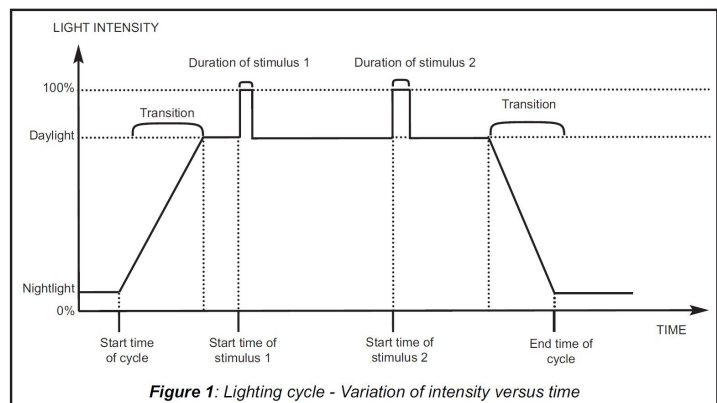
LIGHT INTENSITY

Duration of stimulus 1

Duration of stimulus 2

100%

Transition

Transition

Daylight

Nightlight

0%

TIME

Start time of cycle

Start time of stimulus 1

Start time of stimulus 2

End time of cycle

**Figure 1**: Lighting cycle - Variation of intensity versus time